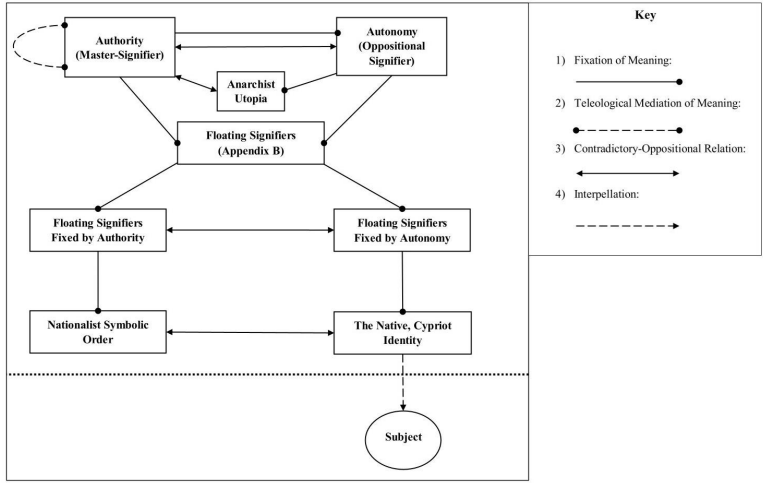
Authority (Master-Signifier)

Autonomy (Oppositional Signifier)

Anarchist Utopia

Floating Signifiers (Appendix B)

Floating Signifiers Fixed by Authority

Floating Signifiers Fixed by Autonomy

Nationalist Symbolic Order

The Native, Cypriot Identity

Subject

Key

1) Fixation of Meaning:

2) Teleological Mediation of Meaning:

3) Contradictory-Oppositional Relation:

4) Interpellation: